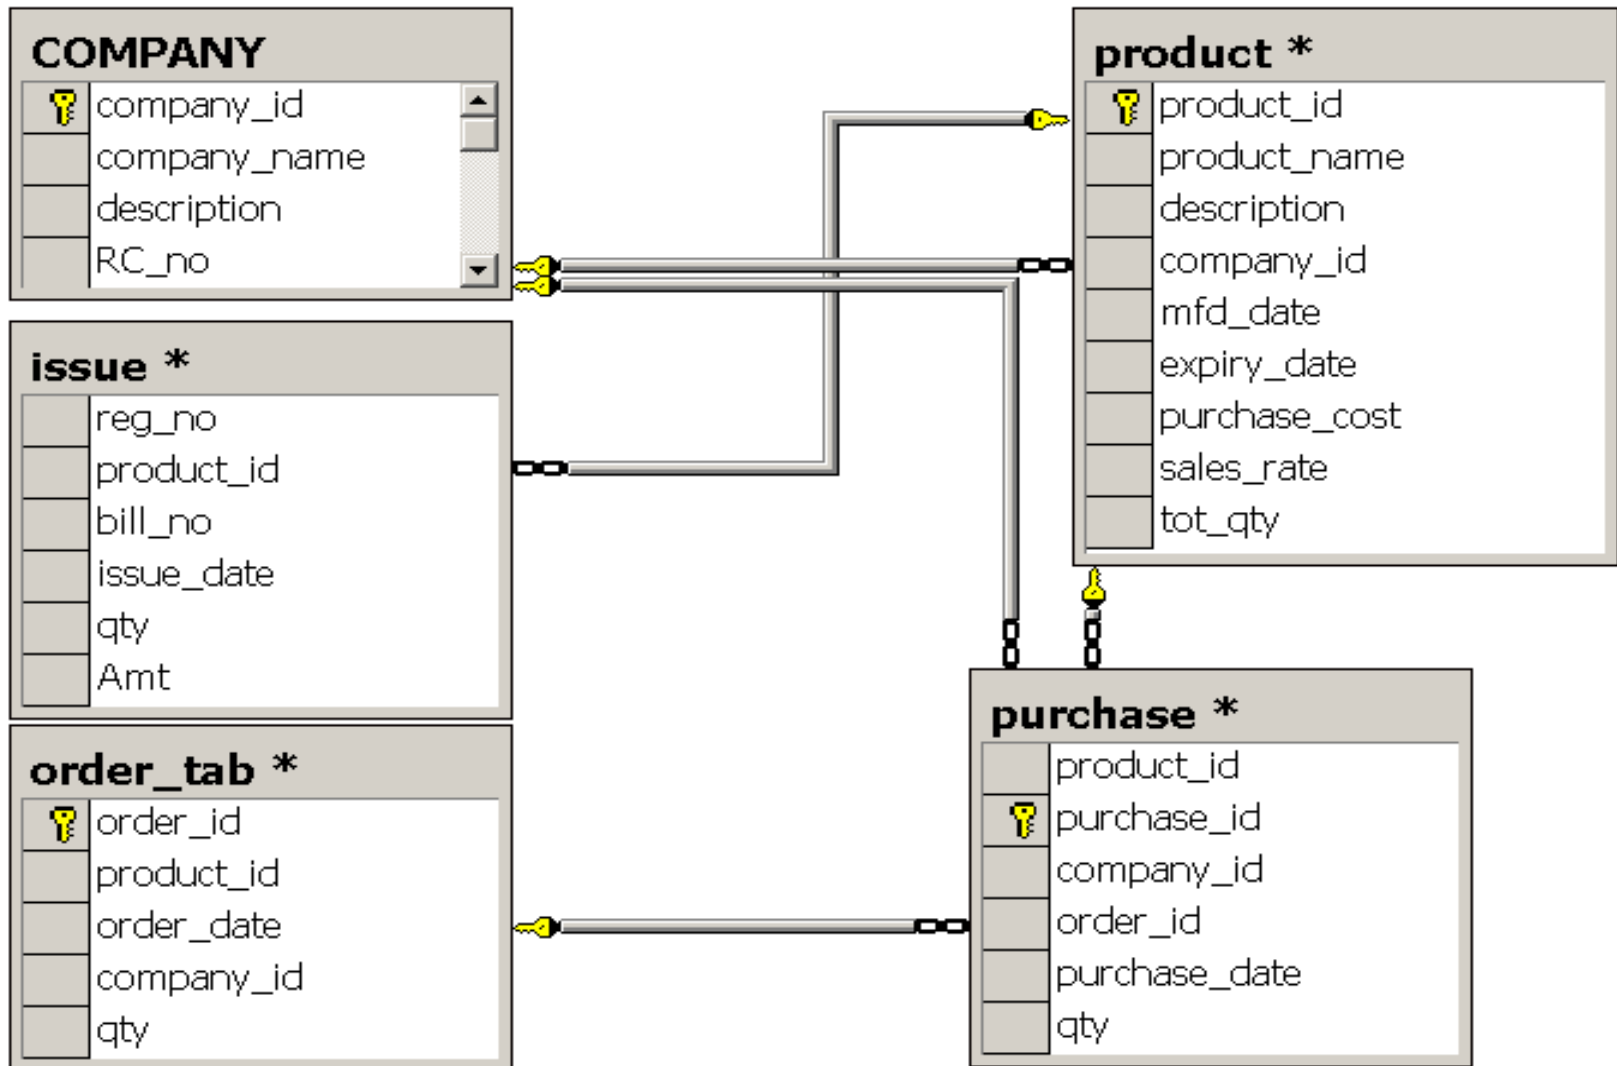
COMPANY
company_id
company_name
description
RC_no

product *
product_id
product_name
description
company_id
mfd_date
expiry_date
purchase_cost
sales_rate
tot_qty

issue *
reg_no
product_id
bill_no
issue_date
qty
Amt

order_tab *
order_id
product_id
order_date
company_id
qty

purchase *
product_id
purchase_id
company_id
order_id
purchase_date
qty